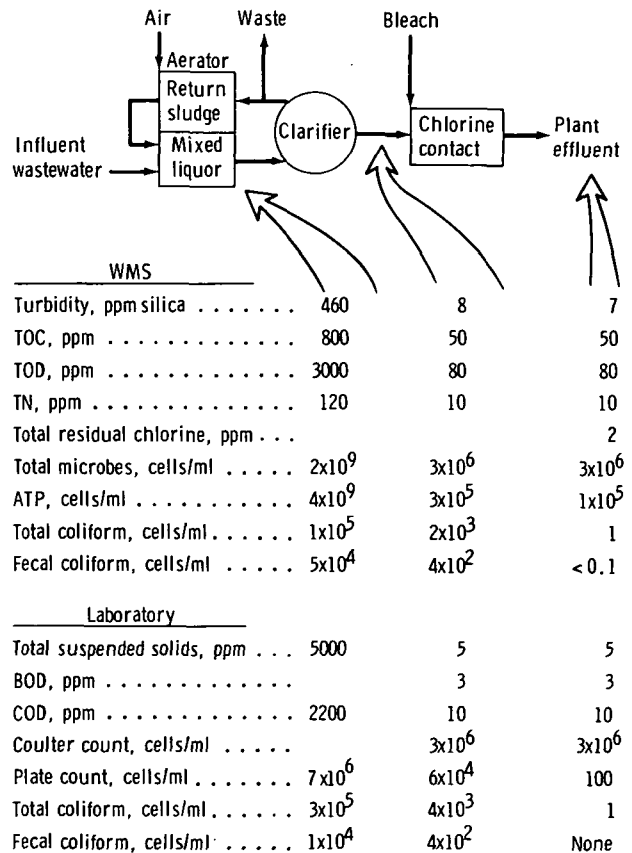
Air
Waste
Bleach
Aerator
Return sludge
Influent wastewater
Mixed liquor
Clarifier
Chlorine contact
Plant effluent

WMS

| | | | |
|---|---|---|---|
| Turbidity, ppm silica . . . . . . . | 460 | 8 | 7 |
| TOC, ppm . . . . . . . . . . . . . . | 800 | 50 | 50 |
| TOD, ppm . . . . . . . . . . . . . . | 3000 | 80 | 80 |
| TN, ppm . . . . . . . . . . . . . . | 120 | 10 | 10 |
| Total residual chlorine, ppm . . . | | | 2 |
| Total microbes, cells/ml . . . . . | $2x10^9$ | $3x10^6$ | $3x10^6$ |
| ATP, cells/ml . . . . . . . . . . . | $4x10^9$ | $3x10^5$ | $1x10^5$ |
| Total coliform, cells/ml . . . . . . | $1x10^5$ | $2x10^3$ | 1 |
| Fecal coliform, cells/ml . . . . . | $5x10^4$ | $4x10^2$ | < 0.1 |

Laboratory

| | | | |
|---|---|---|---|
| Total suspended solids, ppm . . . | 5000 | 5 | 5 |
| BOD, ppm . . . . . . . . . . . . . | | 3 | 3 |
| COD, ppm . . . . . . . . . . . . . | 2200 | 10 | 10 |
| Coulter count, cells/ml . . . . . | | $3x10^6$ | $3x10^6$ |
| Plate count, cells/ml . . . . . . . | $7x10^6$ | $6x10^4$ | 100 |
| Total coliform, cells/ml . . . . . . | $3x10^5$ | $4x10^3$ | 1 |
| Fecal coliform, cells/ml . . . . . | $1x10^4$ | $4x10^2$ | None |